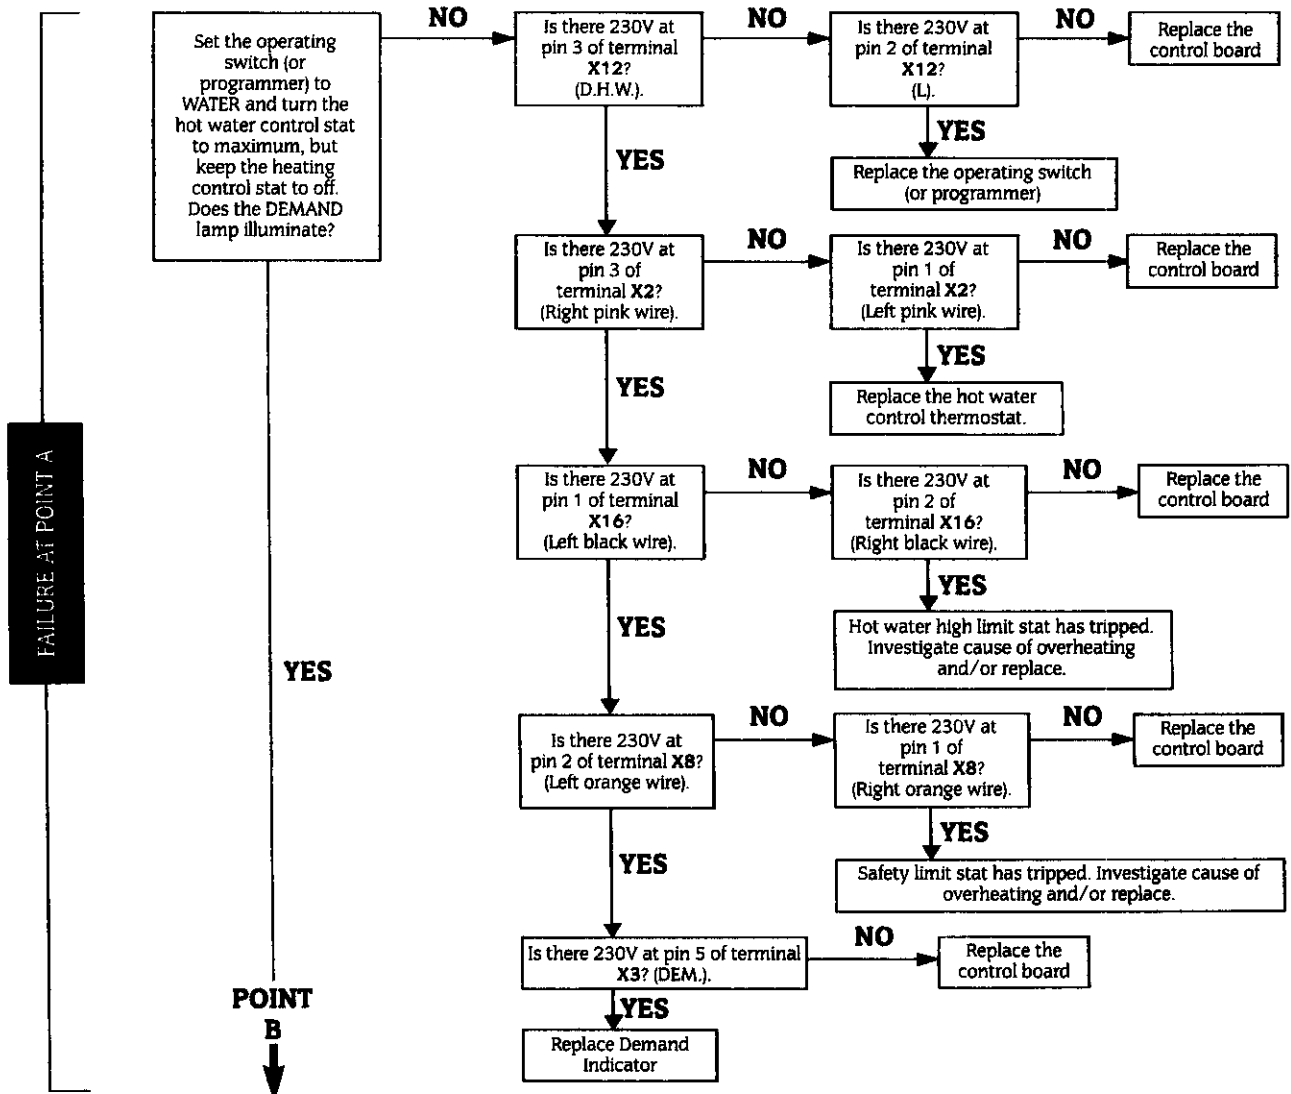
FAILURE AT POINT A

Set the operating switch (or programmer) to WATER and turn the hot water control stat to maximum, but keep the heating control stat to off. Does the DEMAND lamp illuminate?

NO

Is there 230V at pin 3 of terminal X12? (D.H.W.).

NO

Is there 230V at pin 2 of terminal X12? (L).

NO

Replace the control board

YES

Replace the operating switch (or programmer)

YES

Is there 230V at pin 3 of terminal X2? (Right pink wire).

NO

Is there 230V at pin 1 of terminal X2? (Left pink wire).

NO

Replace the control board

YES

Replace the hot water control thermostat.

YES

Is there 230V at pin 1 of terminal X16? (Left black wire).

NO

Is there 230V at pin 2 of terminal X16? (Right black wire).

NO

Replace the control board

YES

Hot water high limit stat has tripped. Investigate cause of overheating and/or replace.

YES

Is there 230V at pin 2 of terminal X8? (Left orange wire).

NO

Is there 230V at pin 1 of terminal X8? (Right orange wire).

NO

Replace the control board

YES

Safety limit stat has tripped. Investigate cause of overheating and/or replace.

YES

Is there 230V at pin 5 of terminal X3? (DEM.).

NO

Replace the control board

YES

Replace Demand Indicator

YES

POINT B